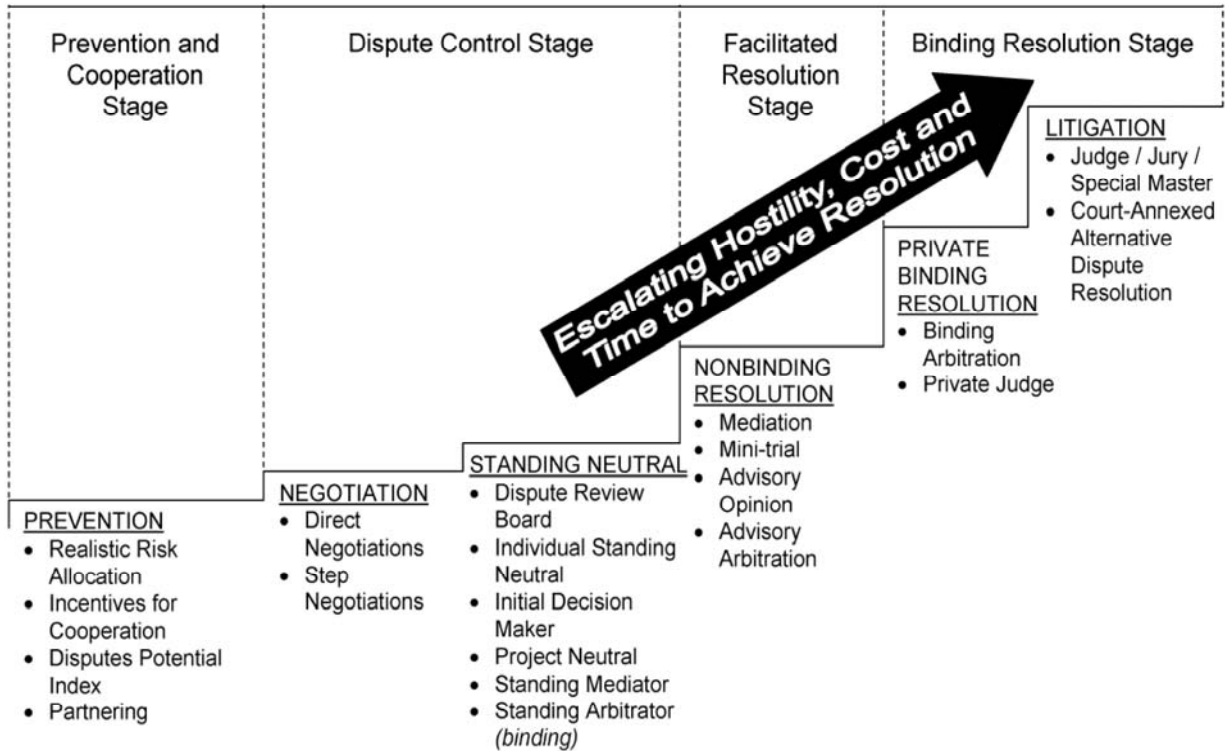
Prevention and Cooperation Stage

Dispute Control Stage

Facilitated Resolution Stage

Binding Resolution Stage

Escalating Hostility, Cost and Time to Achieve Resolution

PREVENTION
- Realistic Risk Allocation
- Incentives for Cooperation
- Disputes Potential Index
- Partnering

NEGOTIATION
- Direct Negotiations
- Step Negotiations

STANDING NEUTRAL
- Dispute Review Board
- Individual Standing Neutral
- Initial Decision Maker
- Project Neutral
- Standing Mediator
- Standing Arbitrator *(binding)*

NONBINDING RESOLUTION
- Mediation
- Mini-trial
- Advisory Opinion
- Advisory Arbitration

PRIVATE BINDING RESOLUTION
- Binding Arbitration
- Private Judge

LITIGATION
- Judge / Jury / Special Master
- Court-Annexed Alternative Dispute Resolution